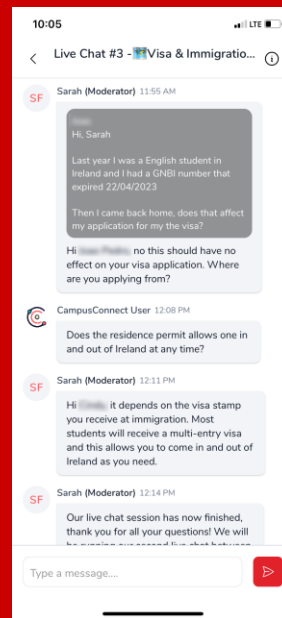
10:05

LTE

Live Chat #3 - 🗺️Visa & Immigratio...

SF Sarah (Moderator) 11:55 AM

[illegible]
Hi, Sarah

Last year I was a English student in Ireland and I had a GNBI number that expired 22/04/2023

Then I came back home, does that affect my application for my the visa?

Hi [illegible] no this should have no effect on your visa application. Where are you applying from?

CampusConnect User 12:08 PM

Does the residence permit allows one in and out of Ireland at any time?

SF Sarah (Moderator) 12:11 PM

Hi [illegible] it depends on the visa stamp you receive at immigration. Most students will receive a multi-entry visa and this allows you to come in and out of Ireland as you need.

SF Sarah (Moderator) 12:14 PM

Our live chat session has now finished, thank you for all your questions! We will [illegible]

Type a message....